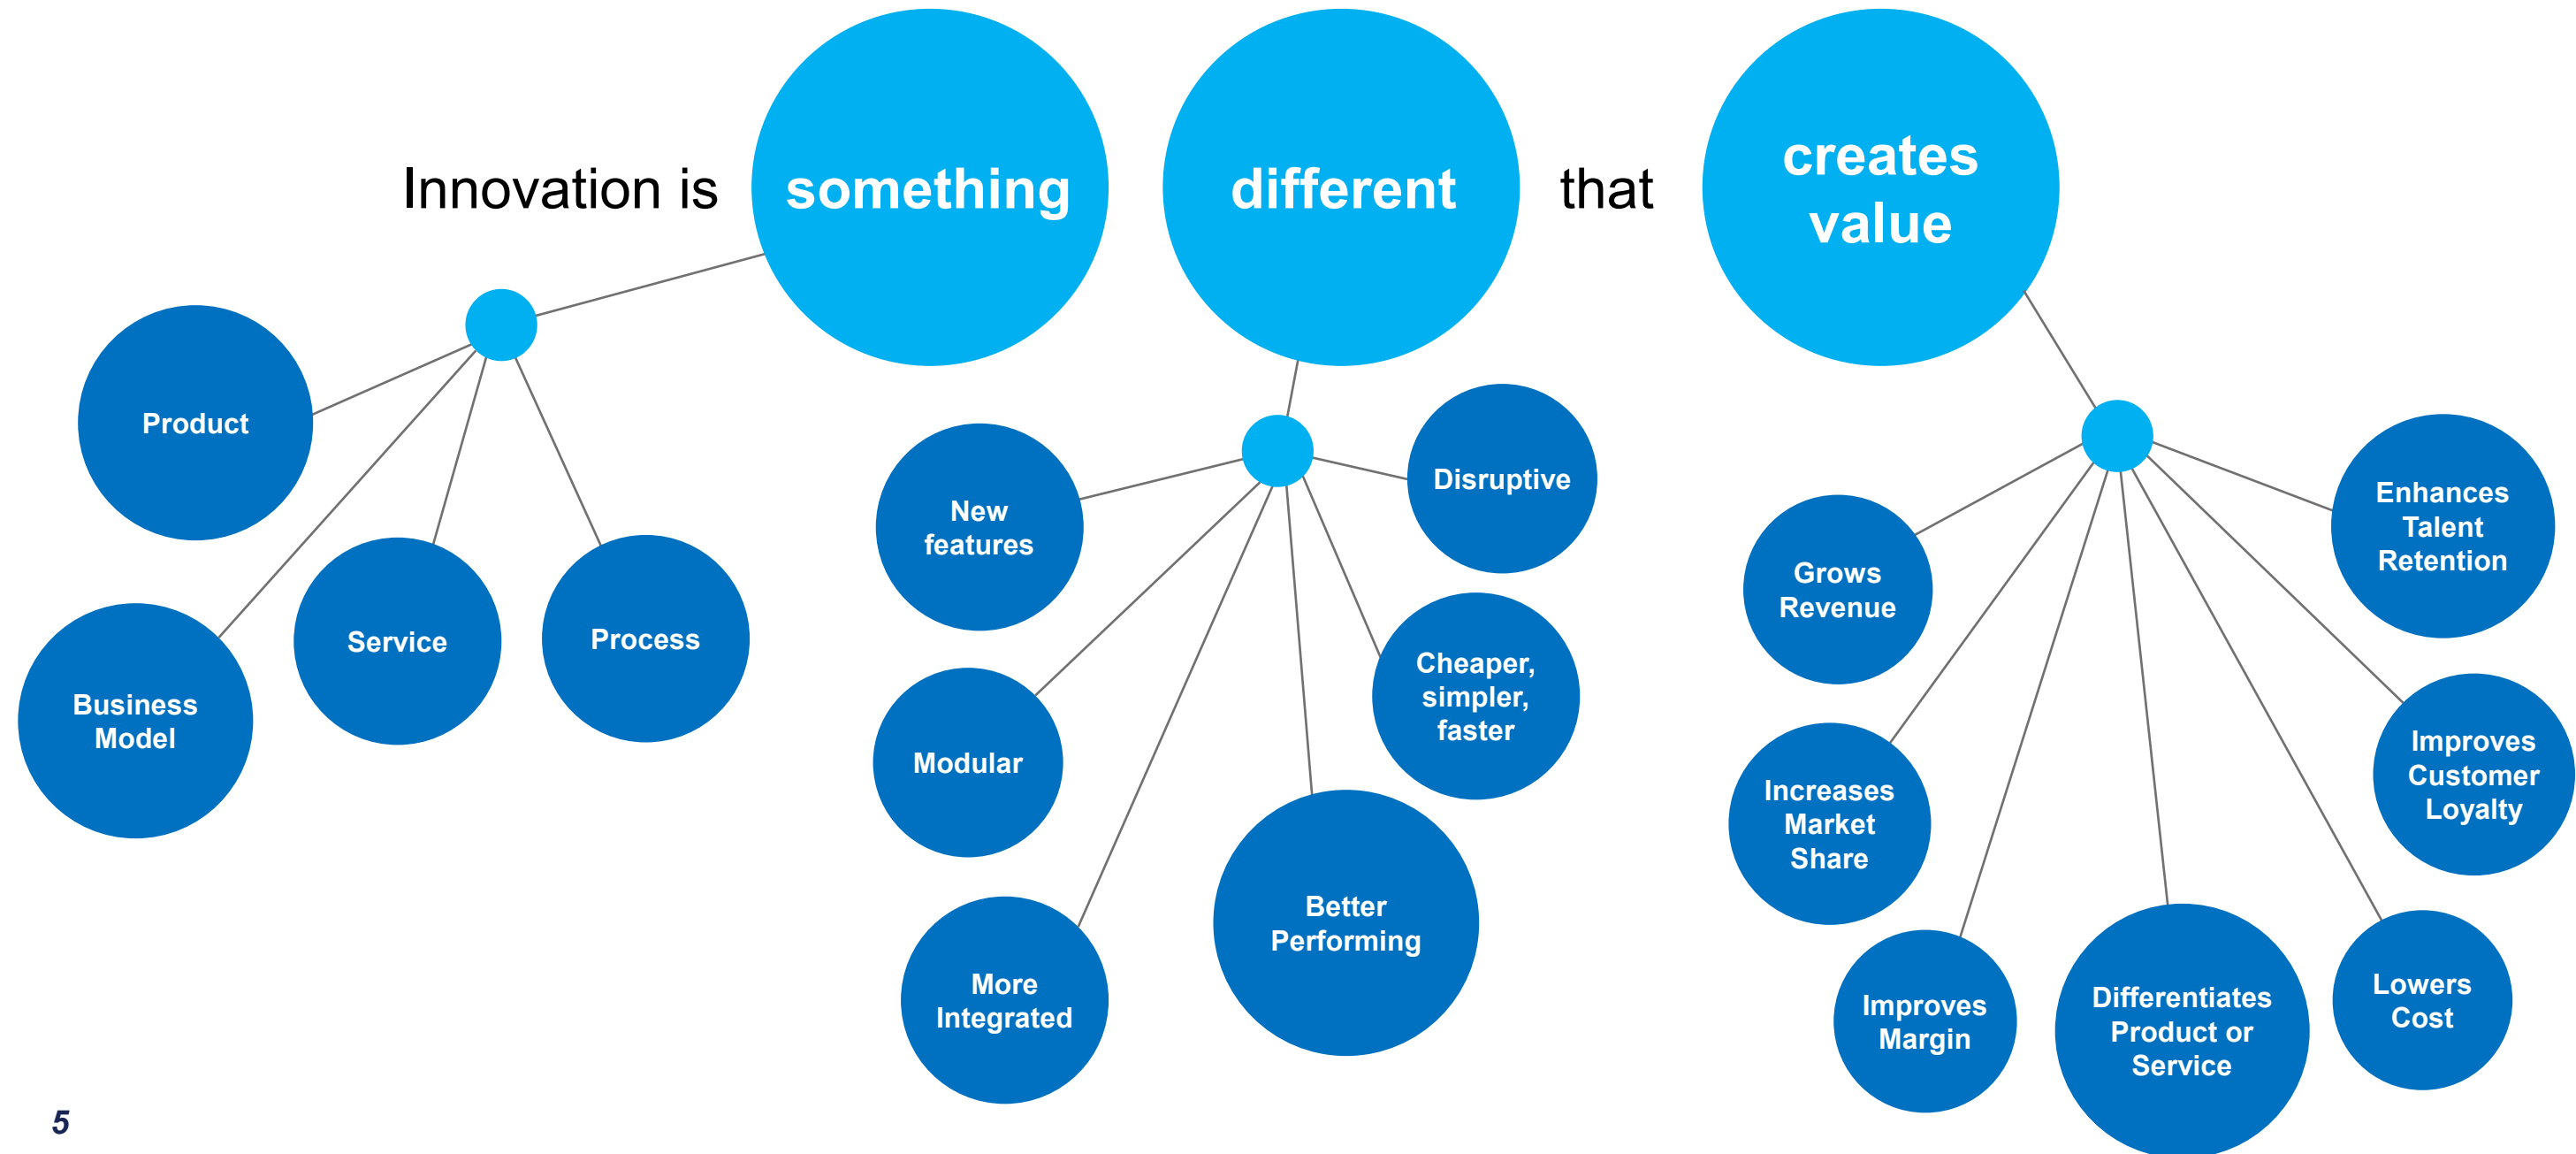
Innovation is something different that creates value

Product

Business Model

Service

Process

New features

Disruptive

Modular

Cheaper, simpler, faster

More Integrated

Better Performing

Grows Revenue

Enhances Talent Retention

Increases Market Share

Improves Customer Loyalty

Improves Margin

Differentiates Product or Service

Lowers Cost

5